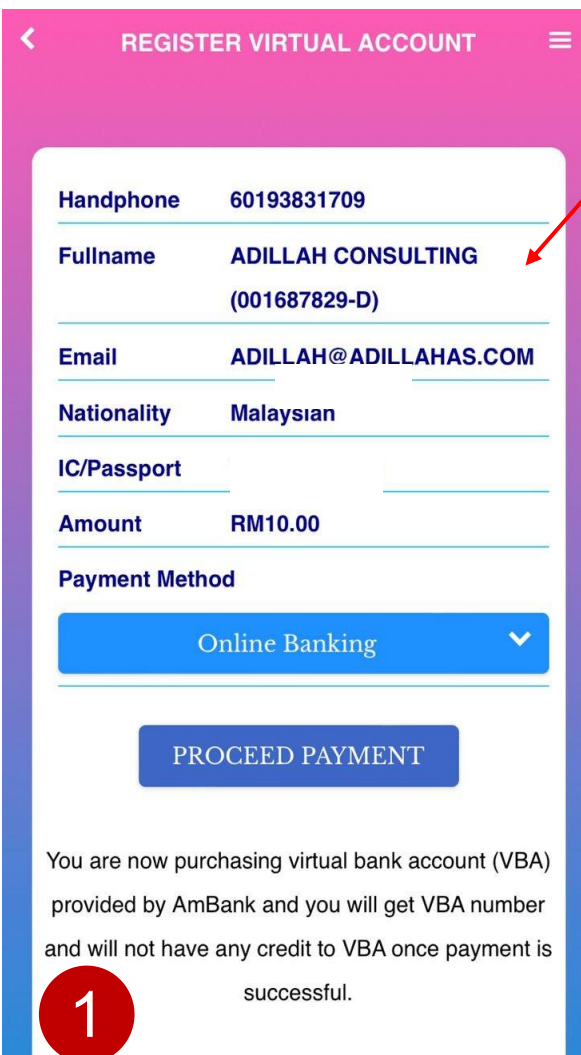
REGISTER VIRTUAL ACCOUNT

| Handphone | 60193831709 |
|---|---|
| Fullname | ADILLAH CONSULTING (001687829-D) |
| Email | ADILLAH@ADILLAHAS.COM |
| Nationality | Malaysian |
| IC/Passport | |
| Amount | RM10.00 |

Payment Method

Online Banking

PROCEED PAYMENT

You are now purchasing virtual bank account (VBA) provided by AmBank and you will get VBA number and will not have any credit to VBA once payment is successful.

1